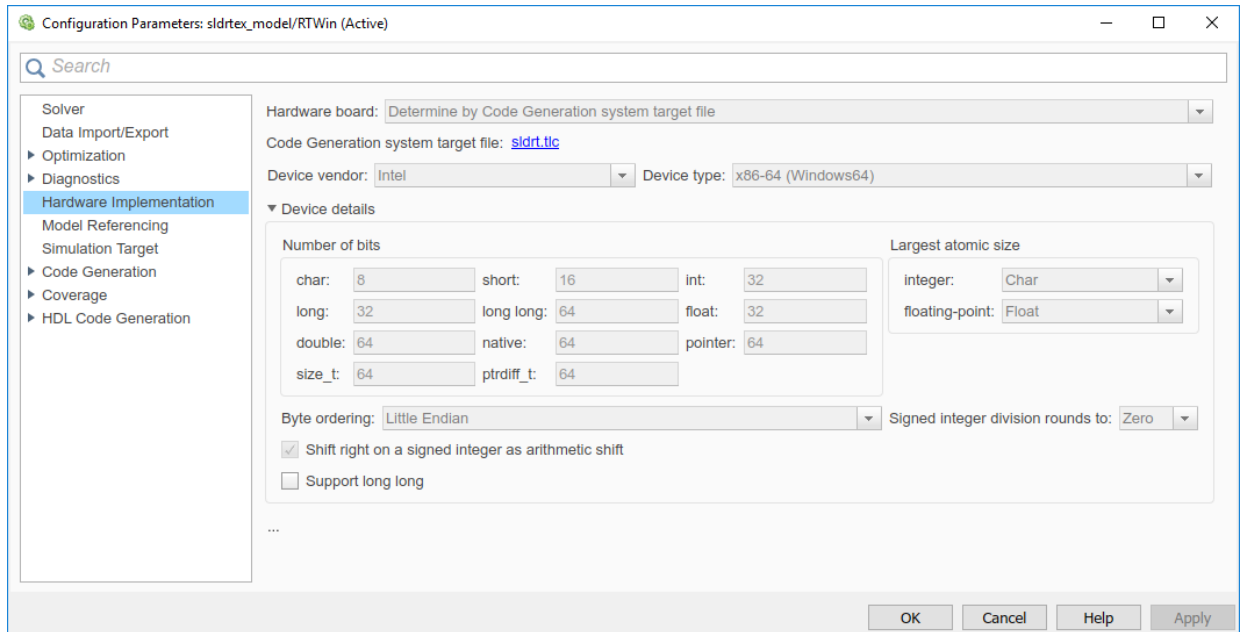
Configuration Parameters: sldrtex_model/RTWin (Active)

Search

Solver
Data Import/Export
Optimization
Diagnostics
Hardware Implementation
Model Referencing
Simulation Target
Code Generation
Coverage
HDL Code Generation

Hardware board: Determine by Code Generation system target file

Code Generation system target file: sldrt.tlc

Device vendor: Intel Device type: x86-64 (Windows64)

Device details

Number of bits

| | | | | | |
|---|---|---|---|---|---|
| char: | 8 | short: | 16 | int: | 32 |
| long: | 32 | long long: | 64 | float: | 32 |
| double: | 64 | native: | 64 | pointer: | 64 |
| size_t: | 64 | ptrdiff_t: | 64 | | |

Largest atomic size

integer: Char

floating-point: Float

Byte ordering: Little Endian

Signed integer division rounds to: Zero

Shift right on a signed integer as arithmetic shift

Support long long

...

OK Cancel Help Apply